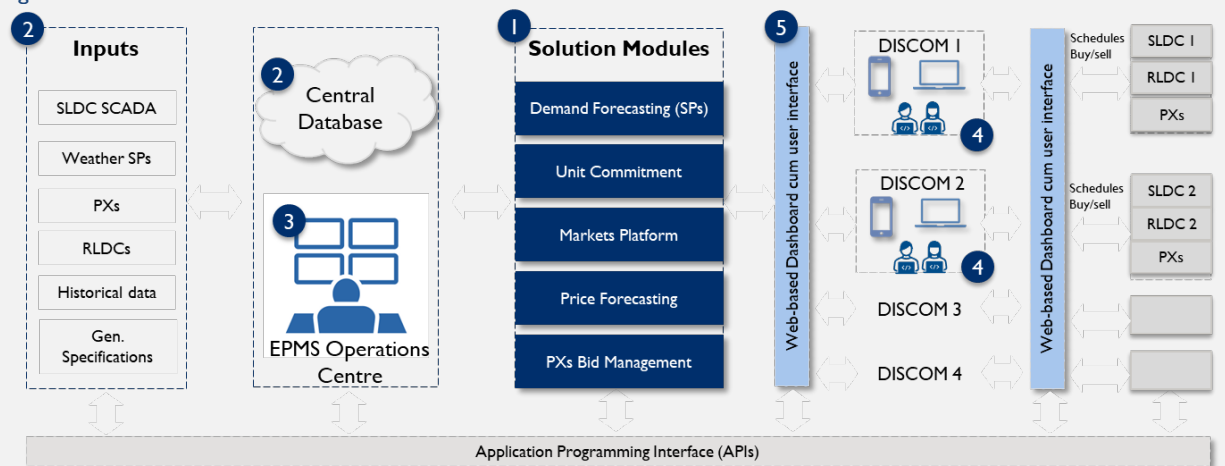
2
Inputs

SLDC SCADA

Weather SPs

PXs

RLDCs

Historical data

Gen. Specifications

2
Central Database

3
EPMS Operations Centre

1
Solution Modules

Demand Forecasting (SPs)

Unit Commitment

Markets Platform

Price Forecasting

PXs Bid Management

5
Web-based Dashboard cum user interface

DISCOM 1
4

DISCOM 2
4

DISCOM 3

DISCOM 4

Web-based Dashboard cum user interface

Schedules Buy/sell

SLDC 1

RLDC 1

PXs

Schedules Buy/sell

SLDC 2

RLDC 2

PXs

Application Programming Interface (APIs)